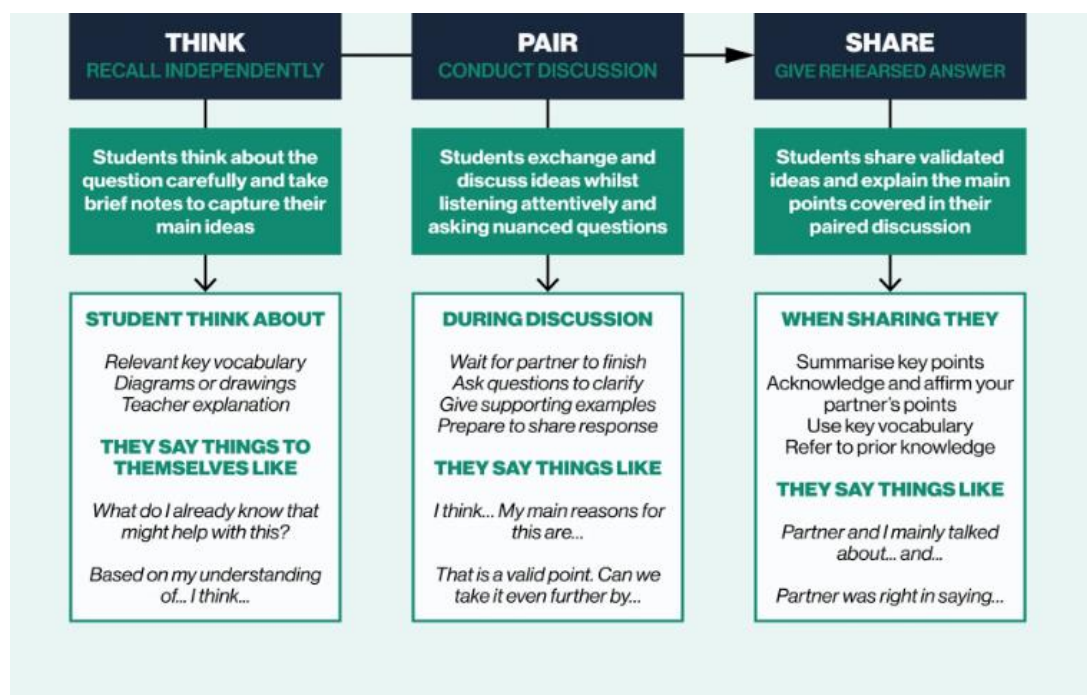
THINK
RECALL INDEPENDENTLY

Students think about the question carefully and take brief notes to capture their main ideas

STUDENT THINK ABOUT

Relevant key vocabulary
Diagrams or drawings
Teacher explanation

THEY SAY THINGS TO THEMSELVES LIKE

What do I already know that might help with this?

Based on my understanding of... I think...

PAIR
CONDUCT DISCUSSION

Students exchange and discuss ideas whilst listening attentively and asking nuanced questions

DURING DISCUSSION

Wait for partner to finish
Ask questions to clarify
Give supporting examples
Prepare to share response

THEY SAY THINGS LIKE

I think... My main reasons for this are...

That is a valid point. Can we take it even further by...

SHARE
GIVE REHEARSED ANSWER

Students share validated ideas and explain the main points covered in their paired discussion

WHEN SHARING THEY

Summarise key points
Acknowledge and affirm your partner's points
Use key vocabulary
Refer to prior knowledge

THEY SAY THINGS LIKE

Partner and I mainly talked about... and...

Partner was right in saying...